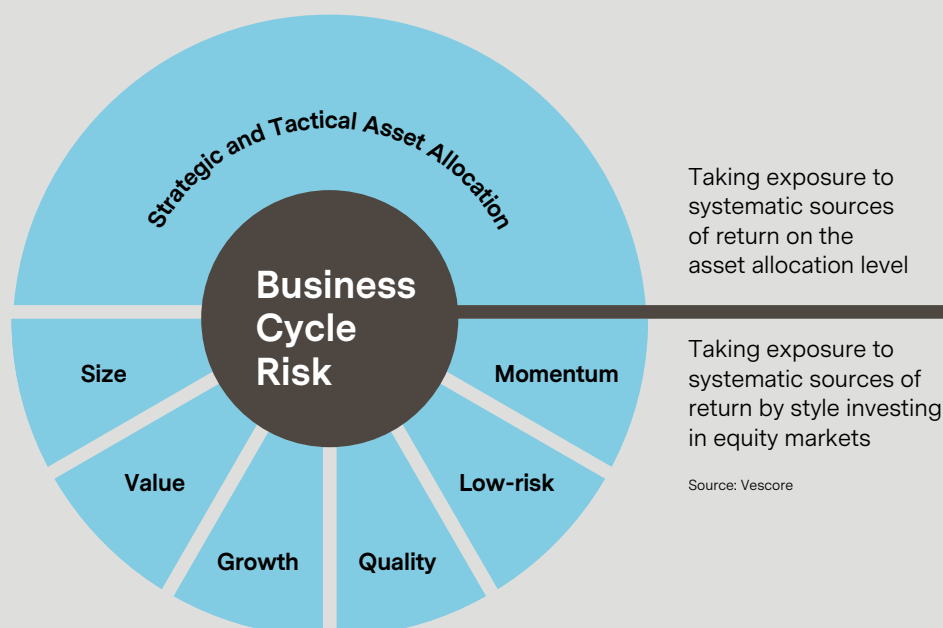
Strategic and Tactical Asset Allocation

Business Cycle Risk

Size

Value

Growth

Quality

Low-risk

Momentum

Taking exposure to systematic sources of return on the asset allocation level

Taking exposure to systematic sources of return by style investing in equity markets

Source: Vescore